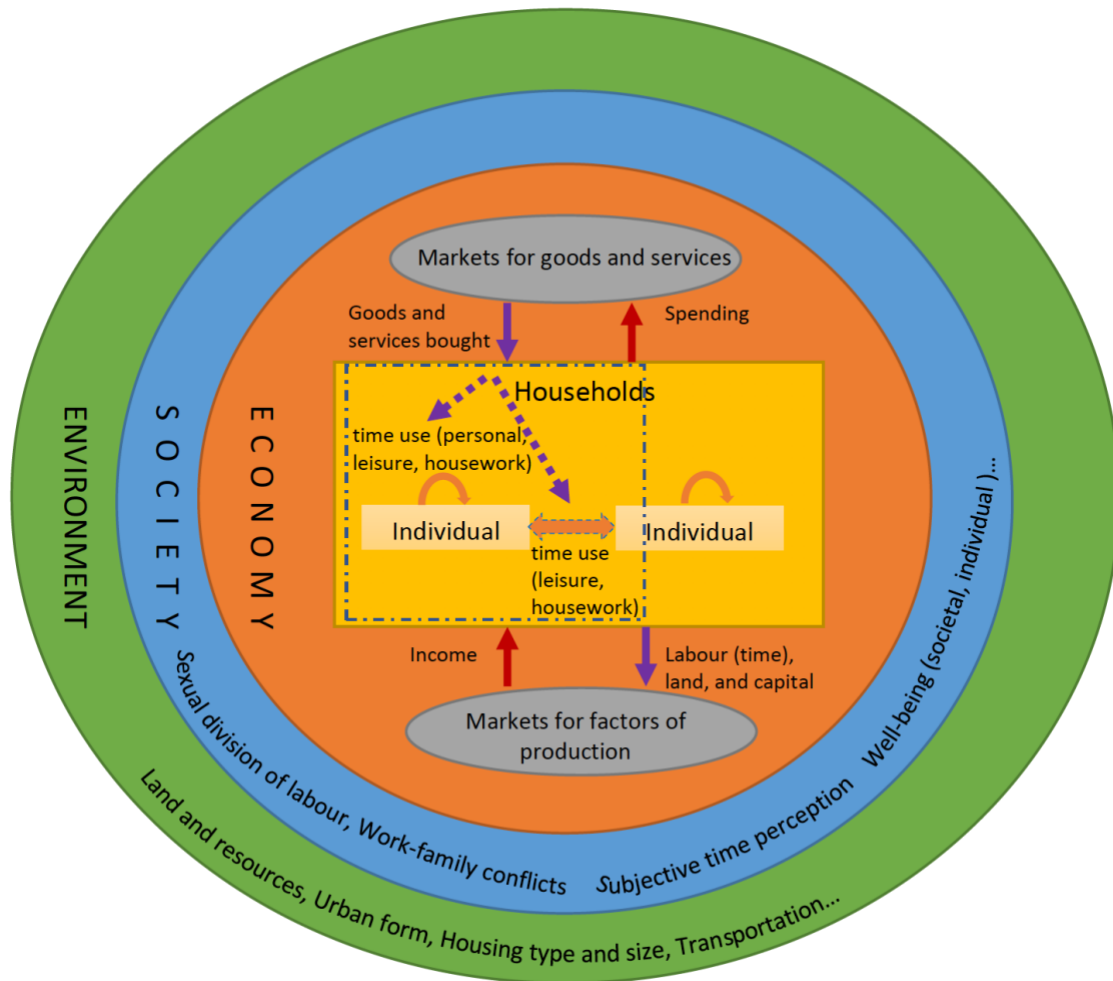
ENVIRONMENT

SOCIETY

ECONOMY

Markets for goods and services

Goods and services bought

Spending

Households

time use (personal, leisure, housework)

Individual

Individual

time use (leisure, housework)

Income

Labour (time), land, and capital

Markets for factors of production

Sexual division of labour, Work-family conflicts

Subjective time perception

Well-being (societal, individual )...

Land and resources, Urban form, Housing type and size, Transportation...